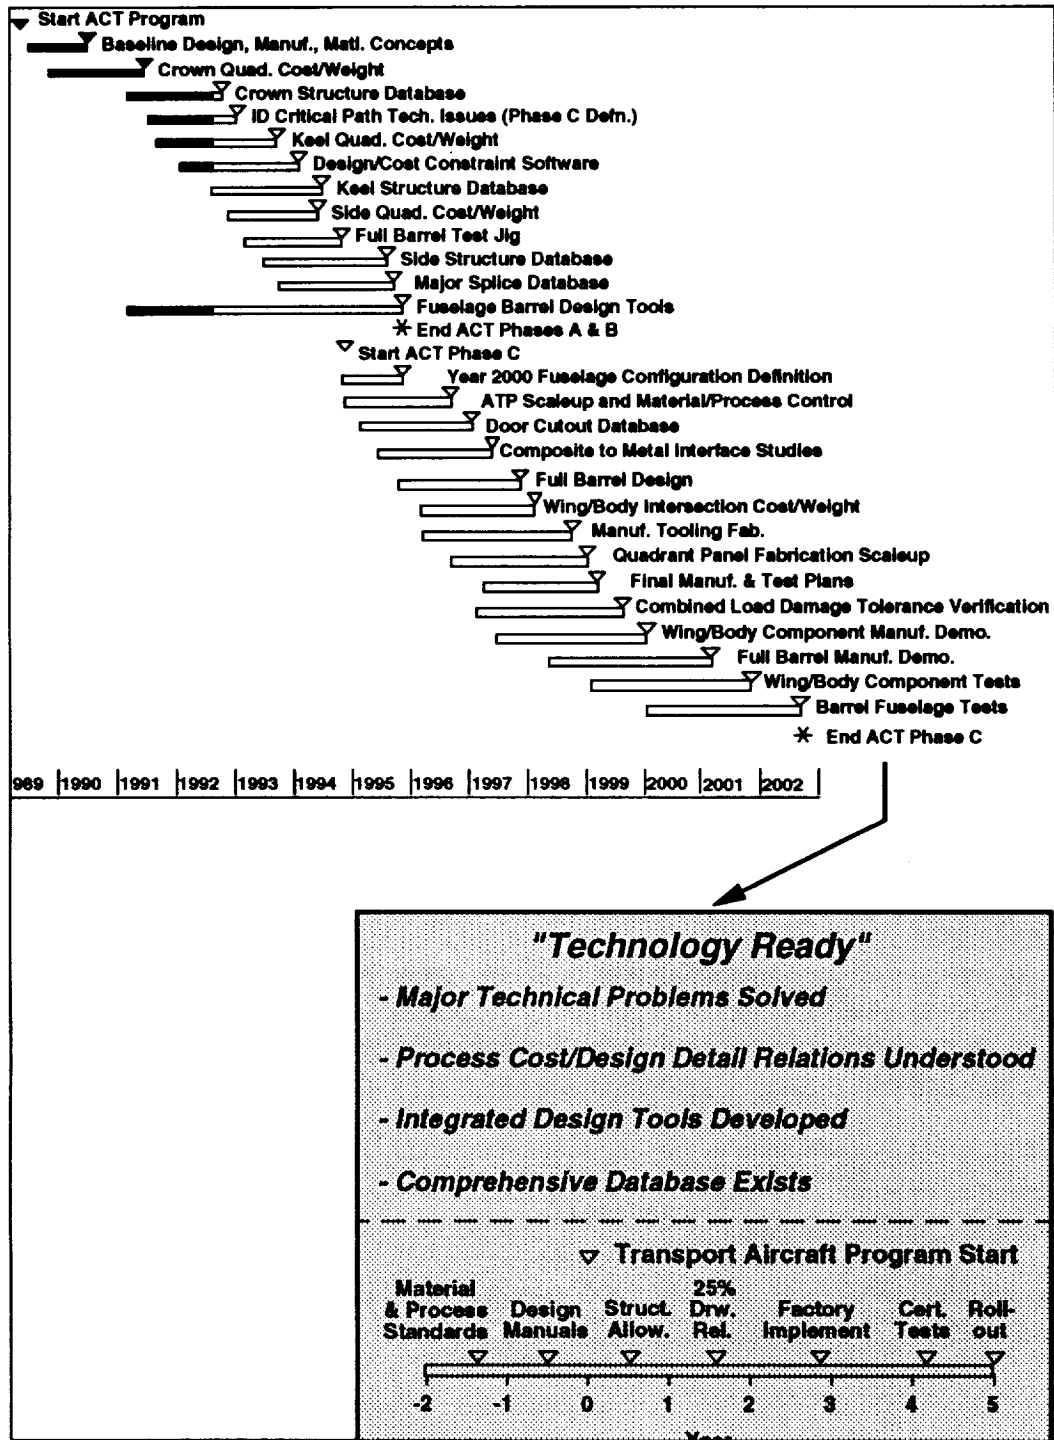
Start ACT Program
Baseline Design, Manuf., Matl. Concepts
Crown Quad. Cost/Weight
Crown Structure Database
ID Critical Path Tech. Issues (Phase C Defn.)
Keel Quad. Cost/Weight
Design/Cost Constraint Software
Keel Structure Database
Side Quad. Cost/Weight
Full Barrel Test Jig
Side Structure Database
Major Splice Database
Fuselage Barrel Design Tools
End ACT Phases A & B
Start ACT Phase C
Year 2000 Fuselage Configuration Definition
ATP Scaleup and Material/Process Control
Door Cutout Database
Composite to Metal Interface Studies
Full Barrel Design
Wing/Body Intersection Cost/Weight
Manuf. Tooling Fab.
Quadrant Panel Fabrication Scaleup
Final Manuf. & Test Plans
Combined Load Damage Tolerance Verification
Wing/Body Component Manuf. Demo.
Full Barrel Manuf. Demo.
Wing/Body Component Tests
Barrel Fuselage Tests
End ACT Phase C

989 1990 1991 1992 1993 1994 1995 1996 1997 1998 1999 2000 2001 2002

"Technology Ready"
- Major Technical Problems Solved
- Process Cost/Design Detail Relations Understood
- Integrated Design Tools Developed
- Comprehensive Database Exists

Transport Aircraft Program Start

Material & Process Standards
Design Manuals
Struct. Allow.
25% Drw. Rel.
Factory Implement
Cert. Tests
Roll-out

-2 -1 0 1 2 3 4 5
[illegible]